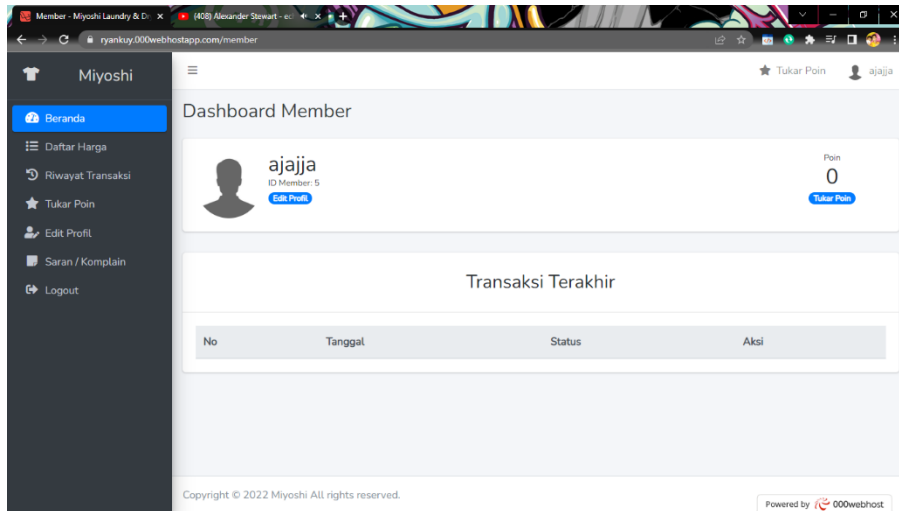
Member - Miyoshi Laundry & Dr ×
(408) Alexander Stewart - ed ×
+

ryankuy.000webhostapp.com/member

Miyoshi

Beranda
Daftar Harga
Riwayat Transaksi
Tukar Poin
Edit Profil
Saran / Komplain
Logout

Tukar Poin
ajajja

Dashboard Member

ajajja
ID Member: 5
Edit Profil

Poin
0
Tukar Poin

Transaksi Terakhir

| No | Tanggal | Status | Aksi |
|---|---|---|---|

Copyright © 2022 Miyoshi All rights reserved.

Powered by 000webhost